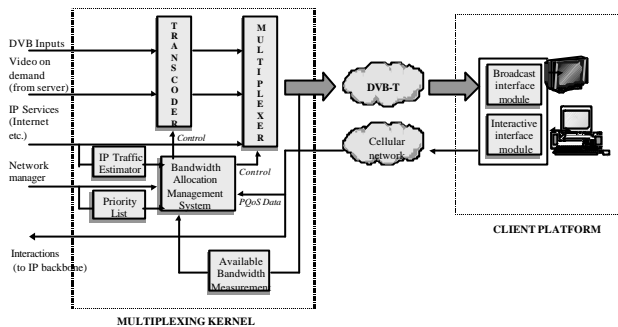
DVB Inputs

Video on demand (from server)

IP Services (Internet etc.)

Network manager

Interactions (to IP backbone)

T R A N S C O D E R

M U L T I P L E X E R

Control

IP Traffic Estimator

Bandwidth Allocation Management System

Control

Priority List

PQoS Data

Available Bandwidth Measurement

MULTIPLEXING KERNEL

DVB-T

Cellular network

Broadcast interface module

Interactive interface module

CLIENT PLATFORM